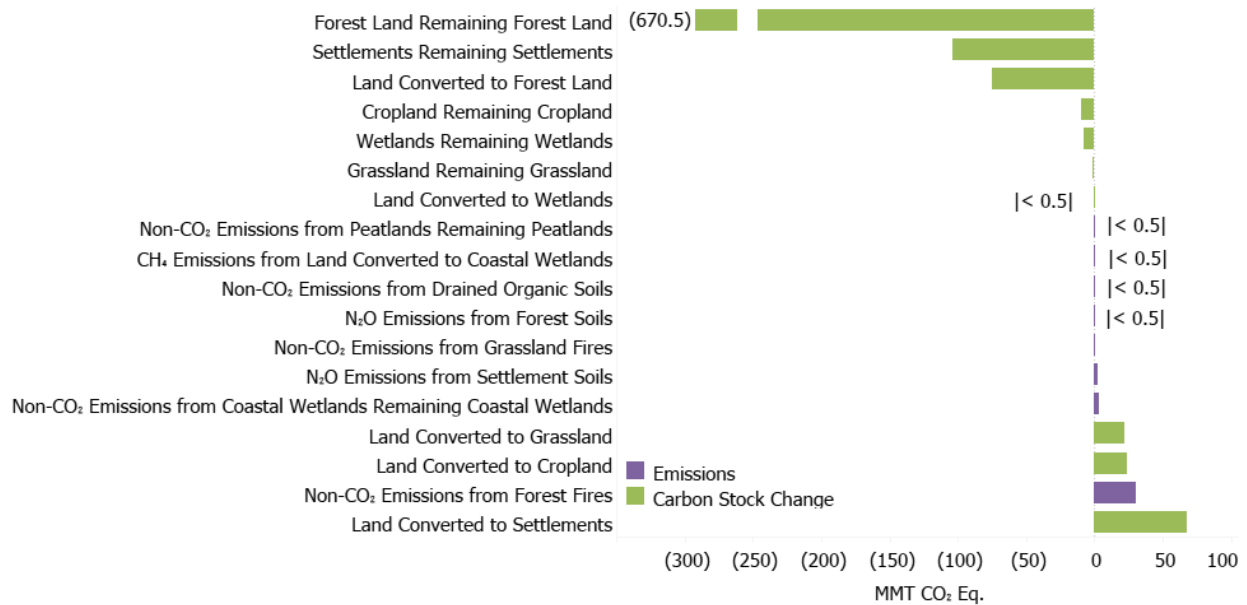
Forest Land Remaining Forest Land
Settlements Remaining Settlements
Land Converted to Forest Land
Cropland Remaining Cropland
Wetlands Remaining Wetlands
Grassland Remaining Grassland
Land Converted to Wetlands
Non-$CO_2$ Emissions from Peatlands Remaining Peatlands
$CH_4$ Emissions from Land Converted to Coastal Wetlands
Non-$CO_2$ Emissions from Drained Organic Soils
$N_2O$ Emissions from Forest Soils
Non-$CO_2$ Emissions from Grassland Fires
$N_2O$ Emissions from Settlement Soils
Non-$CO_2$ Emissions from Coastal Wetlands Remaining Coastal Wetlands
Land Converted to Grassland
Land Converted to Cropland
Non-$CO_2$ Emissions from Forest Fires
Land Converted to Settlements

(670.5)
|< 0.5|
|< 0.5|
|< 0.5|
|< 0.5|
|< 0.5|

Emissions
Carbon Stock Change

(300) (250) (200) (150) (100) (50) 0 50 100
MMT $CO_2$ Eq.